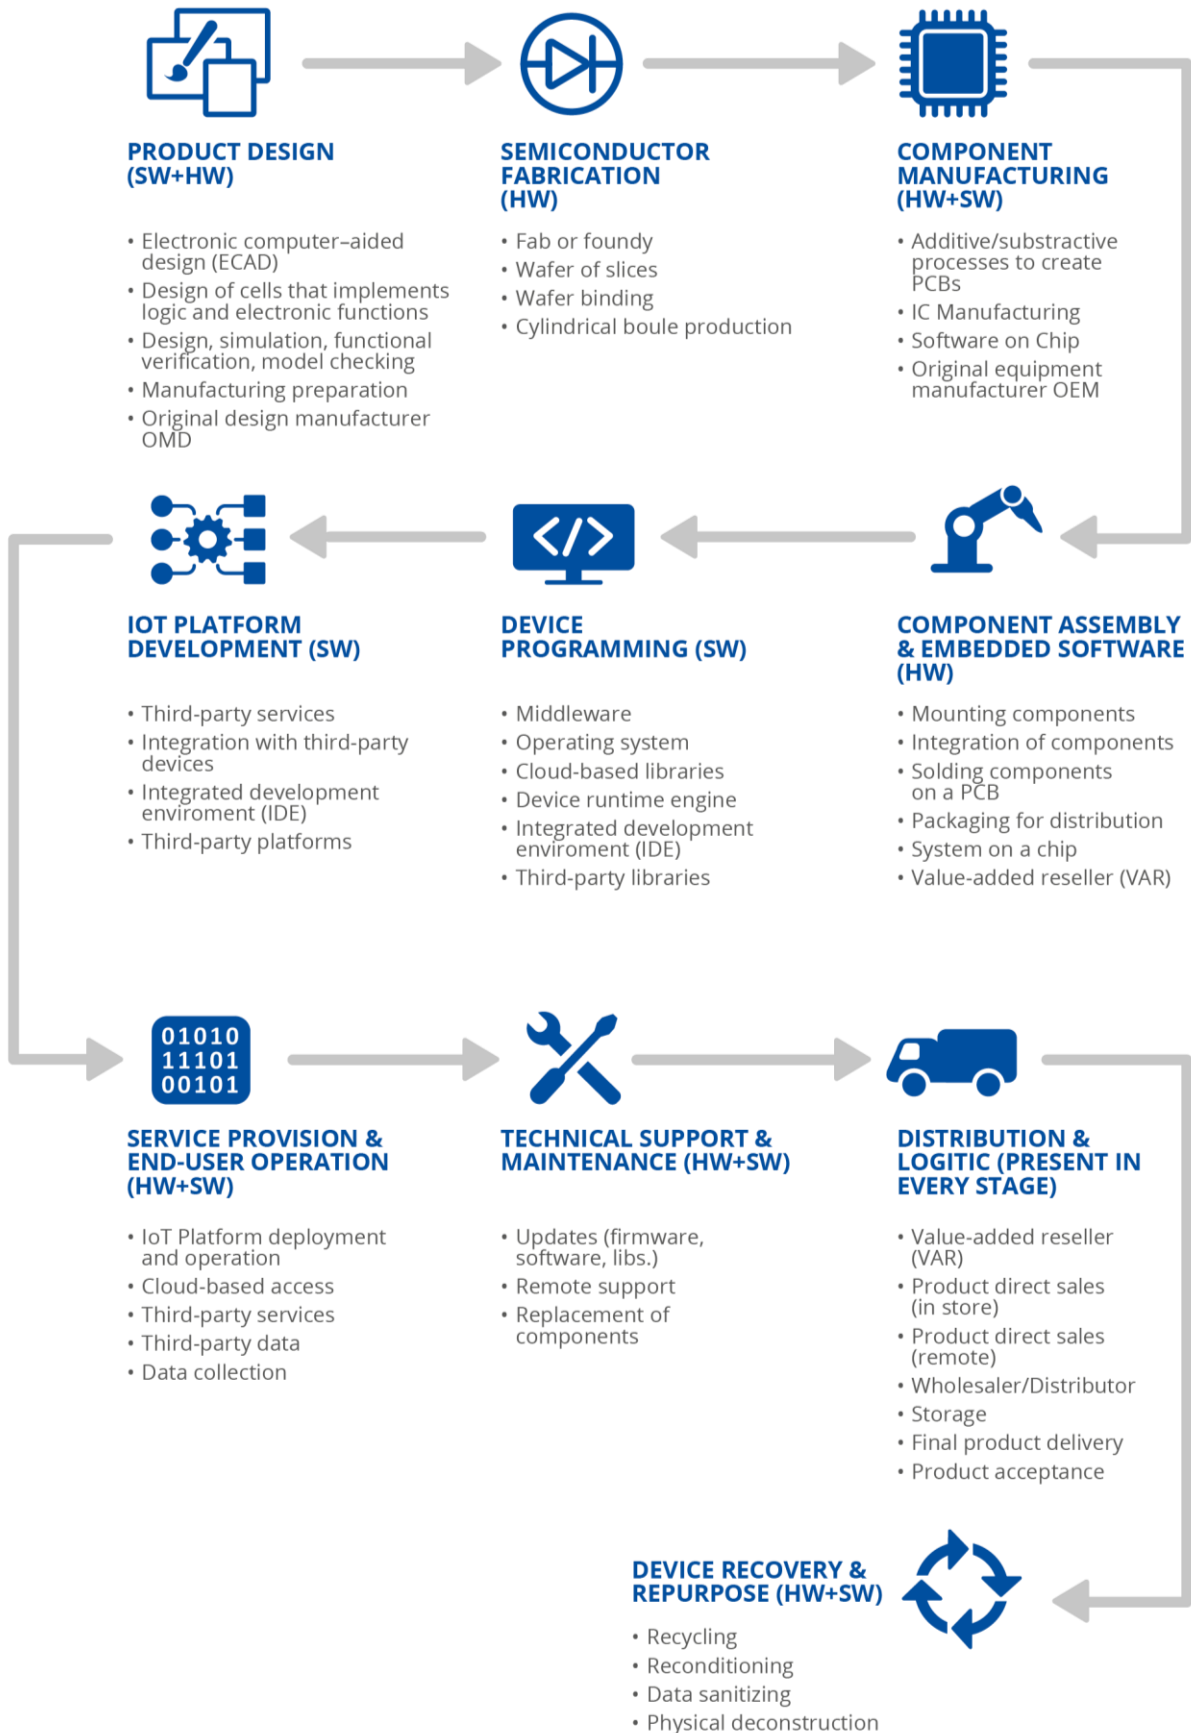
PRODUCT DESIGN (SW+HW)

• Electronic computer–aided design (ECAD)
• Design of cells that implements logic and electronic functions
• Design, simulation, functional verification, model checking
• Manufacturing preparation
• Original design manufacturer OMD

SEMICONDUCTOR FABRICATION (HW)

• Fab or foundy
• Wafer of slices
• Wafer binding
• Cylindrical boule production

COMPONENT MANUFACTURING (HW+SW)

• Additive/substractive processes to create PCBs
• IC Manufacturing
• Software on Chip
• Original equipment manufacturer OEM

IOT PLATFORM DEVELOPMENT (SW)

• Third-party services
• Integration with third-party devices
• Integrated development enviroment (IDE)
• Third-party platforms

DEVICE PROGRAMMING (SW)

• Middleware
• Operating system
• Cloud-based libraries
• Device runtime engine
• Integrated development enviroment (IDE)
• Third-party libraries

COMPONENT ASSEMBLY & EMBEDDED SOFTWARE (HW)

• Mounting components
• Integration of components
• Solding components on a PCB
• Packaging for distribution
• System on a chip
• Value-added reseller (VAR)

01010
11101
00101

SERVICE PROVISION & END-USER OPERATION (HW+SW)

• IoT Platform deployment and operation
• Cloud-based access
• Third-party services
• Third-party data
• Data collection

TECHNICAL SUPPORT & MAINTENANCE (HW+SW)

• Updates (firmware, software, libs.)
• Remote support
• Replacement of components

DISTRIBUTION & LOGITIC (PRESENT IN EVERY STAGE)

• Value-added reseller (VAR)
• Product direct sales (in store)
• Product direct sales (remote)
• Wholesaler/Distributor
• Storage
• Final product delivery
• Product acceptance

DEVICE RECOVERY & REPURPOSE (HW+SW)

• Recycling
• Reconditioning
• Data sanitizing
• Physical deconstruction